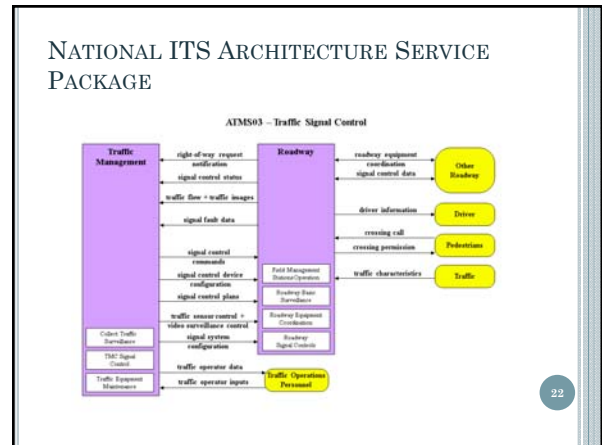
NATIONAL ITS ARCHITECTURE SERVICE PACKAGE

ATMS03 – Traffic Signal Control

Traffic Management

Roadway

Other Roadway

Driver

Pedestrians

Traffic

right-of-way request notification

signal control status

traffic flow + traffic images

signal fault data

signal control commands

signal control device configuration

signal control plans

traffic sensor control + video surveillance control

signal system configuration

roadway equipment coordination

signal control data

driver information

crossing call

crossing permission

traffic characteristics

Field Management Stations Operation

Roadway Basic Surveillance

Roadway Equipment Coordination

Roadway Signal Controls

Collect Traffic Surveillance

TMC Signal Control

Traffic Equipment Maintenance

traffic operator data

traffic operator inputs

Traffic Operations Personnel

22